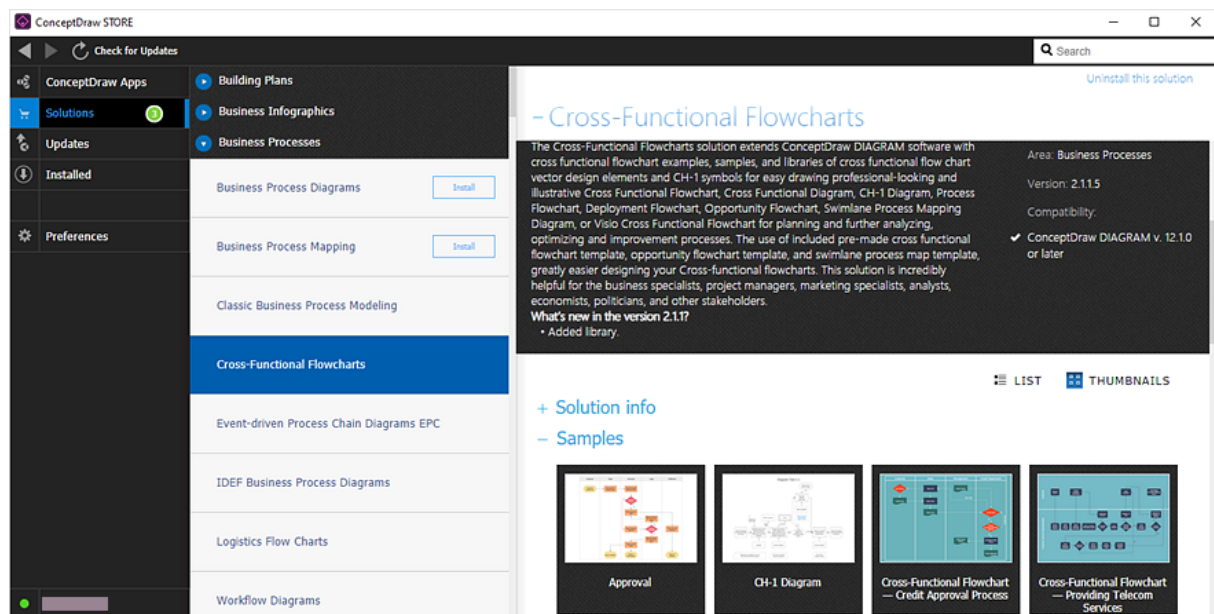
ConceptDraw STORE

Check for Updates

Search

ConceptDraw Apps
Solutions 3
Updates
Installed
Preferences

Building Plans
Business Infographics
Business Processes

Business Process Diagrams Install
Business Process Mapping Install
Classic Business Process Modeling
Cross-Functional Flowcharts
Event-driven Process Chain Diagrams EPC
IDEF Business Process Diagrams
Logistics Flow Charts
Workflow Diagrams

Uninstall this solution

– Cross-Functional Flowcharts

The Cross-Functional Flowcharts solution extends ConceptDraw DIAGRAM software with cross functional flowchart examples, samples, and libraries of cross functional flow chart vector design elements and CH-1 symbols for easy drawing professional-looking and illustrative Cross Functional Flowchart, Cross Functional Diagram, CH-1 Diagram, Process Flowchart, Deployment Flowchart, Opportunity Flowchart, Swimlane Process Mapping Diagram, or Visio Cross Functional Flowchart for planning and further analyzing, optimizing and improvement processes. The use of included pre-made cross functional flowchart template, opportunity flowchart template, and swimlane process map template, greatly easier designing your Cross-functional flowcharts. This solution is incredibly helpful for the business specialists, project managers, marketing specialists, analysts, economists, politicians, and other stakeholders.
What's new in the version 2.1.1?
• Added library.

Area: Business Processes
Version: 2.1.1.5
Compatibility:
✔ ConceptDraw DIAGRAM v. 12.1.0 or later

LIST THUMBNAILS

+ Solution info
– Samples

Approval
CH-1 Diagram
Cross-Functional Flowchart — Credit Approval Process
Cross-Functional Flowchart — Providing Telecom Services